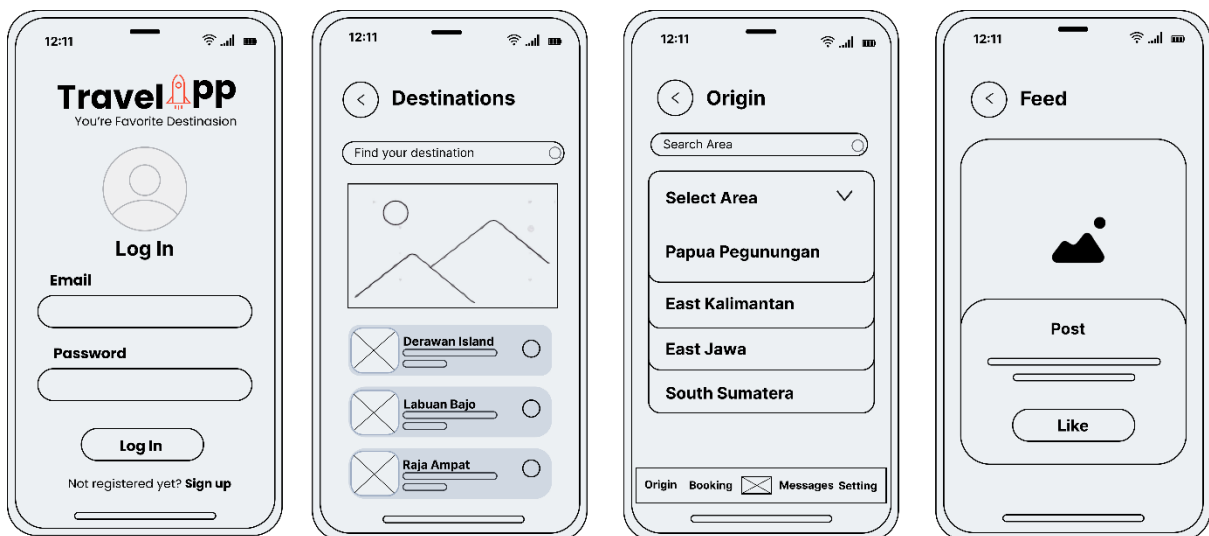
12:11

TravelApp
You're Favorite Destinasion

Log In

Email

Password

Log In

Not registered yet? Sign up

12:11

Destinations

Find your destination

Derawan Island

Labuan Bajo

Raja Ampat

12:11

Origin

Search Area

Select Area

Papua Pegunungan

East Kalimantan

East Jawa

South Sumatera

Origin Booking Messages Setting

12:11

Feed

Post

Like